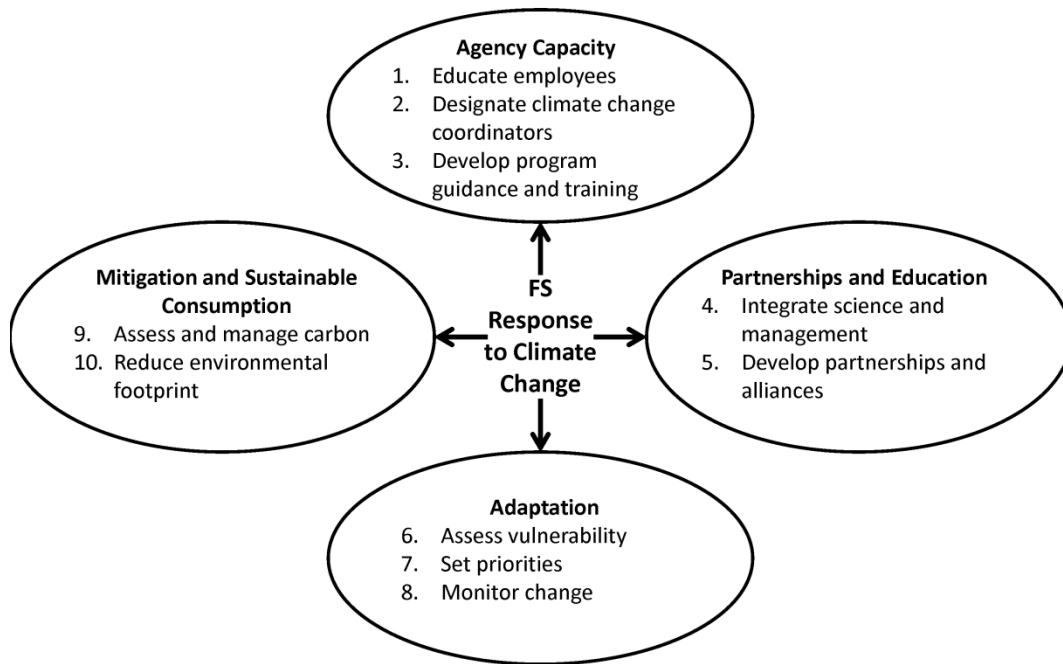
**Agency Capacity**
1. Educate employees
2. Designate climate change coordinators
3. Develop program guidance and training

**Mitigation and Sustainable Consumption**
9. Assess and manage carbon
10. Reduce environmental footprint

**FS Response to Climate Change**

**Partnerships and Education**
4. Integrate science and management
5. Develop partnerships and alliances

**Adaptation**
6. Assess vulnerability
7. Set priorities
8. Monitor change